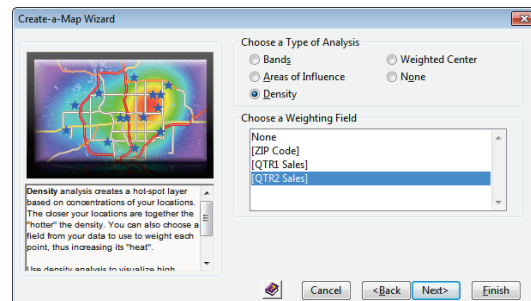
Create-a-Map Wizard

Choose a Type of Analysis

Bands

Weighted Center

Areas of Influence

None

Density

Choose a Weighting Field

None
[ZIP Code]
[QTR1 Sales]
[QTR2 Sales]

Density analysis creates a hot-spot layer based on concentrations of your locations. The closer your locations are together the "hotter" the density. You can also choose a field from your data to use to weight each point, thus increasing its "heat".

Use density analysis to visualize high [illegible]

Cancel

< Back

Next >

Finish